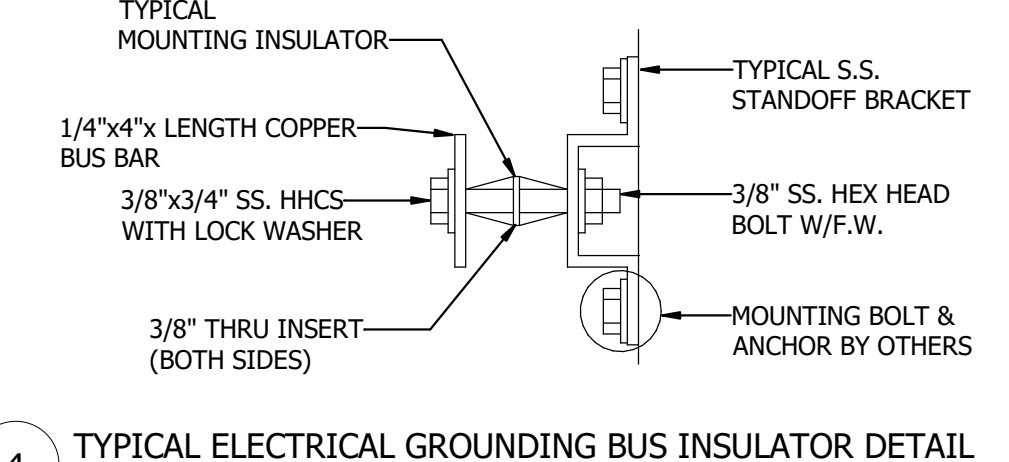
TYPICAL MOUNTING INSULATOR

TYPICAL S.S. STANDOFF BRACKET

1/4"x4"x LENGTH COPPER BUS BAR

3/8"x3/4" SS. HHCS WITH LOCK WASHER

3/8" SS. HEX HEAD BOLT W/F.W.

3/8" THRU INSERT (BOTH SIDES)

MOUNTING BOLT & ANCHOR BY OTHERS

4

TYPICAL ELECTRICAL GROUNDING BUS INSULATOR DETAIL